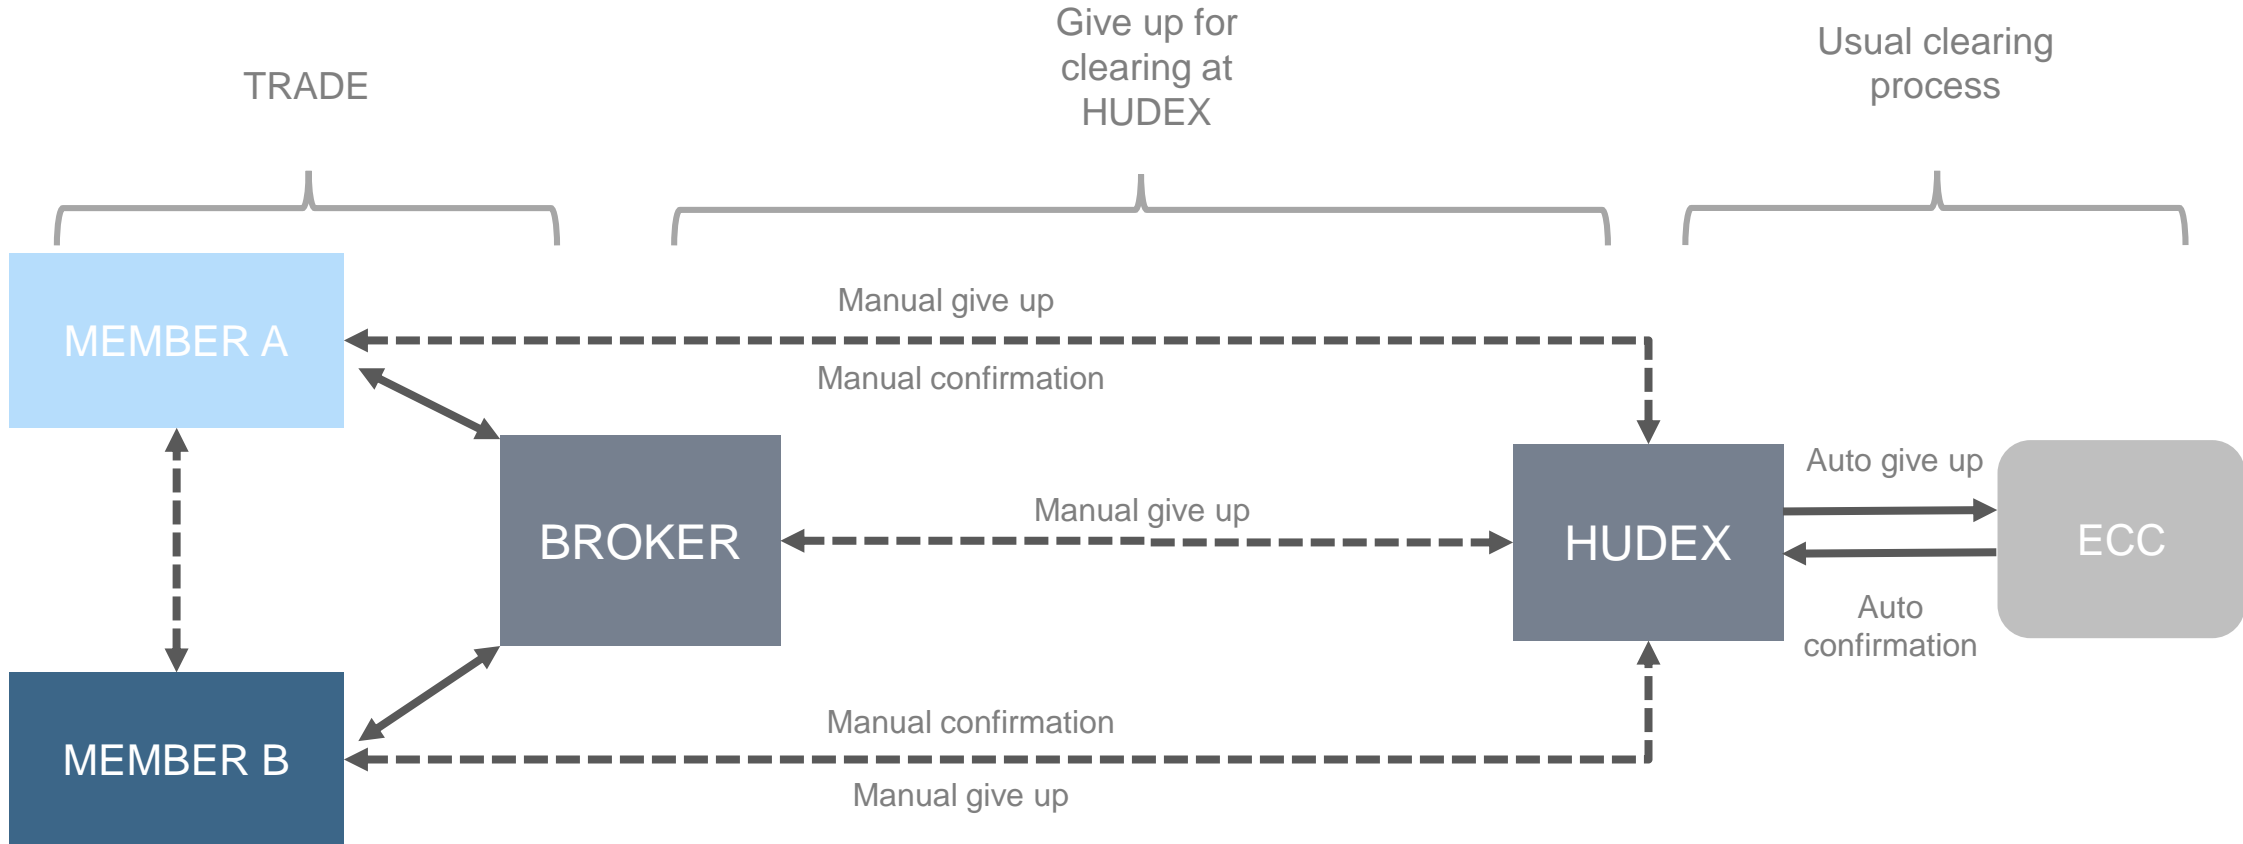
TRADE

Give up for clearing at HUDEX

Usual clearing process

Manual give up

MEMBER A

Manual confirmation

BROKER

Manual give up

HUDEX

Auto give up

ECC

Auto confirmation

MEMBER B

Manual confirmation

Manual give up